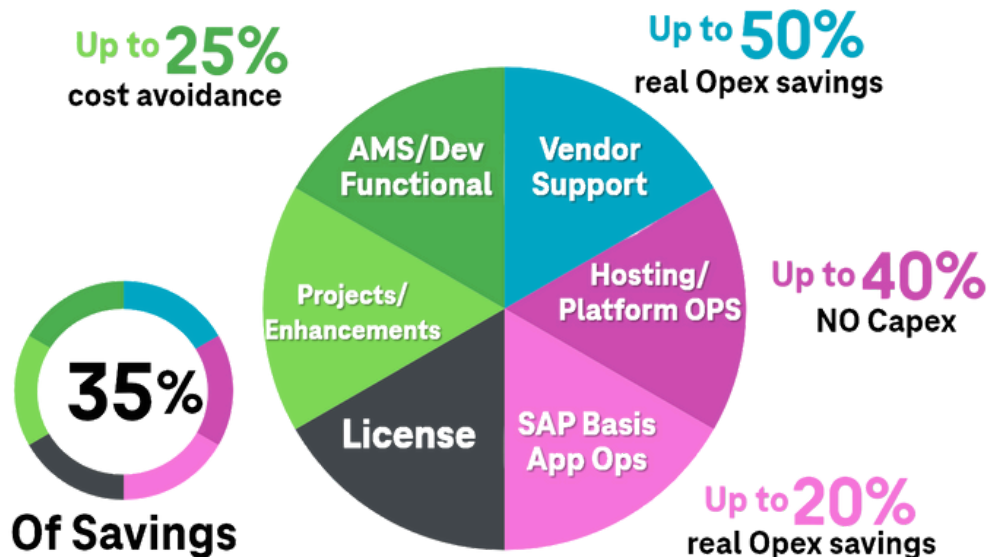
Up to 25%
cost avoidance

Up to 50%
real Opex savings

AMS/Dev Functional

Vendor Support

Projects/ Enhancements

Hosting/ Platform OPS

Up to 40%
NO Capex

35%
Of Savings

License

SAP Basis App Ops

Up to 20%
real Opex savings